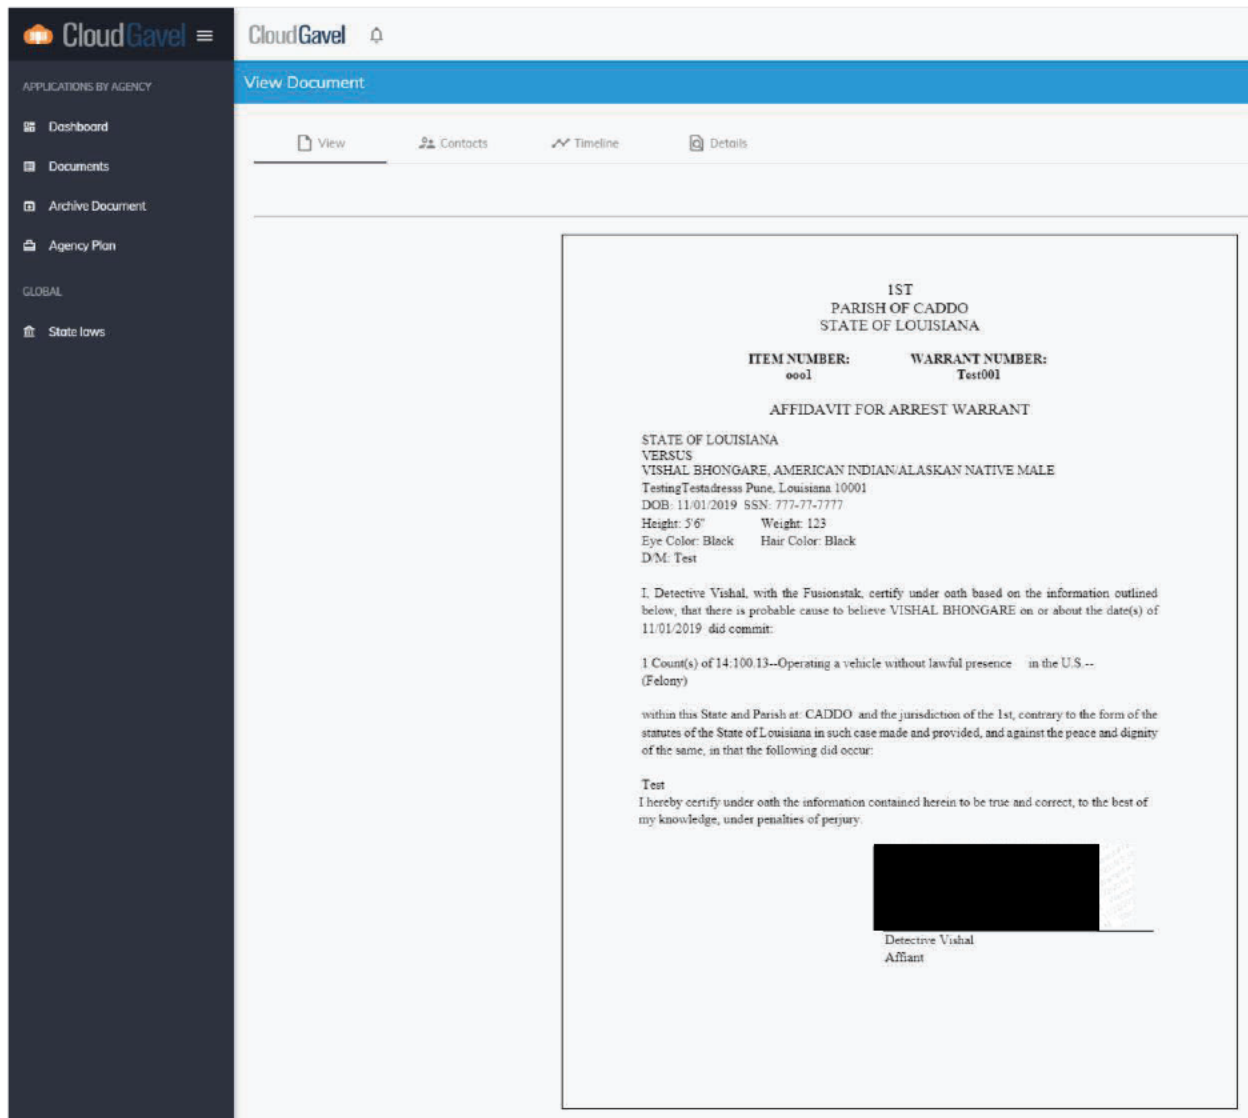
CloudGavel

APPLICATIONS BY AGENCY

Dashboard

Documents

Archive Document

Agency Plan

GLOBAL

State laws

CloudGavel

View Document

View

Contacts

Timeline

Details

1ST
PARISH OF CADDO
STATE OF LOUISIANA

| ITEM NUMBER: | WARRANT NUMBER: |
|---|---|
| ooo1 | Test001 |

AFFIDAVIT FOR ARREST WARRANT

STATE OF LOUISIANA
VERSUS
VISHAL BHONGARE, AMERICAN INDIAN/ALASKAN NATIVE MALE
TestingTestadresss Pune, Louisiana 10001
DOB: 11/01/2019 SSN: 777-77-7777
Height: 5'6" Weight: 123
Eye Color: Black Hair Color: Black
D/M: Test

I, Detective Vishal, with the Fusionstak, certify under oath based on the information outlined below, that there is probable cause to believe VISHAL BHONGARE on or about the date(s) of 11/01/2019 did commit:

1 Count(s) of 14:100.13--Operating a vehicle without lawful presence in the U.S.--(Felony)

within this State and Parish at: CADDO and the jurisdiction of the 1st, contrary to the form of the statutes of the State of Louisiana in such case made and provided, and against the peace and dignity of the same, in that the following did occur:

Test
I hereby certify under oath the information contained herein to be true and correct, to the best of my knowledge, under penalties of perjury.

Detective Vishal
Affiant